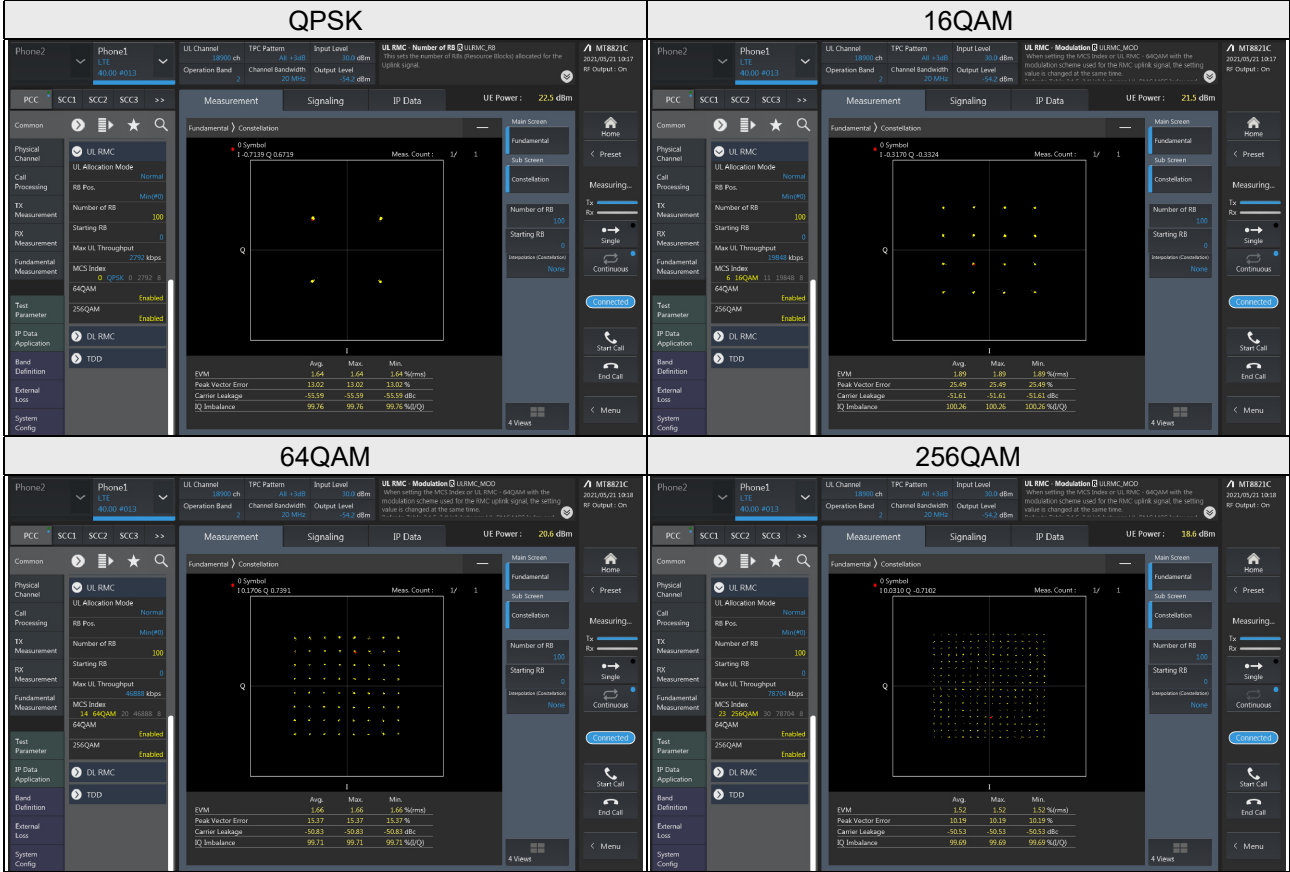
QPSK

Phone2
Phone1
LTE
40.00 #013
UL Channel 18900 ch
TPC Pattern All +3dB
Input Level 30.0 dBm
Operation Band 2
Channel Bandwidth 20 MHz
Output Level -54.2 dBm
UL RMC - Number of RB ULRMC_RB
This sets the number of RBs (Resource Blocks) allocated for the Uplink signal.
MT8821C
2021/05/21 10:17
RF Output : On
PCC SCC1 SCC2 SCC3 >>
Measurement Signaling IP Data
UE Power : 22.5 dBm
Common
Physical Channel
Call Processing
TX Measurement
RX Measurement
Fundamental Measurement
Test Parameter
IP Data Application
Band Definition
External Loss
System Config
UL RMC
UL Allocation Mode Normal
RB Pos. Min(#0)
Number of RB 100
Starting RB 0
Max UL Throughput 2792 kbps
MCS Index 0 QPSK 0 2792 8
64QAM Enabled
256QAM Enabled
DL RMC
TDD
Fundamental 〉 Constellation
0 Symbol
I -0.7139 Q 0.6719
Meas. Count : 1/ 1
Q
I
Main Screen
Fundamental
Sub Screen
Constellation
Number of RB 100
Starting RB 0
Interpolation (Constellation) None
4 Views
Home
Preset
Measuring...
Tx
Rx
Single
Continuous
Connected
Start Call
End Call
Menu

| | Avg. | Max. | Min. | |
|---|---|---|---|---|
| EVM | 1.64 | 1.64 | 1.64 | %(rms) |
| Peak Vector Error | 13.02 | 13.02 | 13.02 | % |
| Carrier Leakage | -55.59 | -55.59 | -55.59 | dBc |
| IQ Imbalance | 99.76 | 99.76 | 99.76 | %(I/Q) |

16QAM

Phone2
Phone1
LTE
40.00 #013
UL Channel 18900 ch
TPC Pattern All +3dB
Input Level 30.0 dBm
Operation Band 2
Channel Bandwidth 20 MHz
Output Level -54.2 dBm
UL RMC - Modulation ULRMC_MOD
When setting the MCS Index or UL RMC - 64QAM with the modulation scheme used for the RMC uplink signal, the setting value is changed at the same time.
MT8821C
2021/05/21 10:18
RF Output : On
PCC SCC1 SCC2 SCC3 >>
Measurement Signaling IP Data
UE Power : 21.5 dBm
Common
Physical Channel
Call Processing
TX Measurement
RX Measurement
Fundamental Measurement
Test Parameter
IP Data Application
Band Definition
External Loss
System Config
UL RMC
UL Allocation Mode Normal
RB Pos. Min(#0)
Number of RB 100
Starting RB 0
Max UL Throughput 19848 kbps
MCS Index 6 16QAM 11 19848 8
64QAM Enabled
256QAM Enabled
DL RMC
TDD
Fundamental 〉 Constellation
0 Symbol
I -0.3170 Q -0.3324
Meas. Count : 1/ 1
Q
I
Main Screen
Fundamental
Sub Screen
Constellation
Number of RB 100
Starting RB 0
Interpolation (Constellation) None
4 Views
Home
Preset
Measuring...
Tx
Rx
Single
Continuous
Connected
Start Call
End Call
Menu

| | Avg. | Max. | Min. | |
|---|---|---|---|---|
| EVM | 1.89 | 1.89 | 1.89 | %(rms) |
| Peak Vector Error | 25.49 | 25.49 | 25.49 | % |
| Carrier Leakage | -51.61 | -51.61 | -51.61 | dBc |
| IQ Imbalance | 100.26 | 100.26 | 100.26 | %(I/Q) |

64QAM

Phone2
Phone1
LTE
40.00 #013
UL Channel 18900 ch
TPC Pattern All +3dB
Input Level 30.0 dBm
Operation Band 2
Channel Bandwidth 20 MHz
Output Level -54.2 dBm
UL RMC - Modulation ULRMC_MOD
When setting the MCS Index or UL RMC - 64QAM with the modulation scheme used for the RMC uplink signal, the setting value is changed at the same time.
MT8821C
2021/05/21 10:18
RF Output : On
PCC SCC1 SCC2 SCC3 >>
Measurement Signaling IP Data
UE Power : 20.6 dBm
Common
Physical Channel
Call Processing
TX Measurement
RX Measurement
Fundamental Measurement
Test Parameter
IP Data Application
Band Definition
External Loss
System Config
UL RMC
UL Allocation Mode Normal
RB Pos. Min(#0)
Number of RB 100
Starting RB 0
Max UL Throughput 46888 kbps
MCS Index 14 64QAM 20 46888 8
64QAM Enabled
256QAM Enabled
DL RMC
TDD
Fundamental 〉 Constellation
0 Symbol
I 0.1706 Q 0.7391
Meas. Count : 1/ 1
Q
I
Main Screen
Fundamental
Sub Screen
Constellation
Number of RB 100
Starting RB 0
Interpolation (Constellation) None
4 Views
Home
Preset
Measuring...
Tx
Rx
Single
Continuous
Connected
Start Call
End Call
Menu

| | Avg. | Max. | Min. | |
|---|---|---|---|---|
| EVM | 1.66 | 1.66 | 1.66 | %(rms) |
| Peak Vector Error | 15.37 | 15.37 | 15.37 | % |
| Carrier Leakage | -50.83 | -50.83 | -50.83 | dBc |
| IQ Imbalance | 99.71 | 99.71 | 99.71 | %(I/Q) |

256QAM

Phone2
Phone1
LTE
40.00 #013
UL Channel 18900 ch
TPC Pattern All +3dB
Input Level 30.0 dBm
Operation Band 2
Channel Bandwidth 20 MHz
Output Level -54.2 dBm
UL RMC - Modulation ULRMC_MOD
When setting the MCS Index or UL RMC - 64QAM with the modulation scheme used for the RMC uplink signal, the setting value is changed at the same time.
MT8821C
2021/05/21 10:18
RF Output : On
PCC SCC1 SCC2 SCC3 >>
Measurement Signaling IP Data
UE Power : 18.6 dBm
Common
Physical Channel
Call Processing
TX Measurement
RX Measurement
Fundamental Measurement
Test Parameter
IP Data Application
Band Definition
External Loss
System Config
UL RMC
UL Allocation Mode Normal
RB Pos. Min(#0)
Number of RB 100
Starting RB 0
Max UL Throughput 78704 kbps
MCS Index 23 256QAM 30 78704 8
64QAM Enabled
256QAM Enabled
DL RMC
TDD
Fundamental 〉 Constellation
0 Symbol
I 0.0310 Q -0.7102
Meas. Count : 1/ 1
Q
I
Main Screen
Fundamental
Sub Screen
Constellation
Number of RB 100
Starting RB 0
Interpolation (Constellation) None
4 Views
Home
Preset
Measuring...
Tx
Rx
Single
Continuous
Connected
Start Call
End Call
Menu

| | Avg. | Max. | Min. | |
|---|---|---|---|---|
| EVM | 1.52 | 1.52 | 1.52 | %(rms) |
| Peak Vector Error | 10.19 | 10.19 | 10.19 | % |
| Carrier Leakage | -50.53 | -50.53 | -50.53 | dBc |
| IQ Imbalance | 99.69 | 99.69 | 99.69 | %(I/Q) |